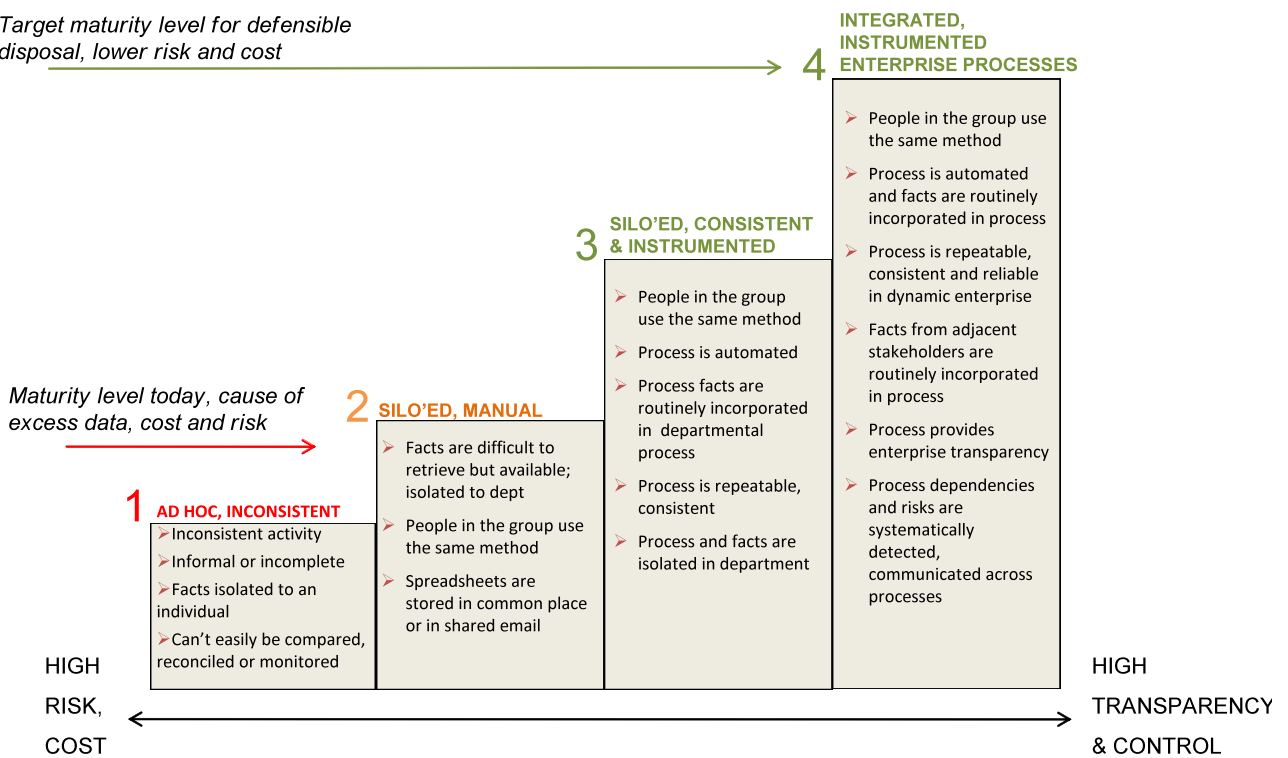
Target maturity level for defensible disposal, lower risk and cost

4 INTEGRATED, INSTRUMENTED ENTERPRISE PROCESSES

- People in the group use the same method
- Process is automated and facts are routinely incorporated in process
- Process is repeatable, consistent and reliable in dynamic enterprise
- Facts from adjacent stakeholders are routinely incorporated in process
- Process provides enterprise transparency
- Process dependencies and risks are systematically detected, communicated across processes

3 SILO'ED, CONSISTENT & INSTRUMENTED

- People in the group use the same method
- Process is automated
- Process facts are routinely incorporated in departmental process
- Process is repeatable, consistent
- Process and facts are isolated in department

Maturity level today, cause of excess data, cost and risk

2 SILO'ED, MANUAL

- Facts are difficult to retrieve but available; isolated to dept
- People in the group use the same method
- Spreadsheets are stored in common place or in shared email

1 AD HOC, INCONSISTENT

- Inconsistent activity
- Informal or incomplete
- Facts isolated to an individual
- Can't easily be compared, reconciled or monitored

HIGH RISK, COST

HIGH TRANSPARENCY & CONTROL